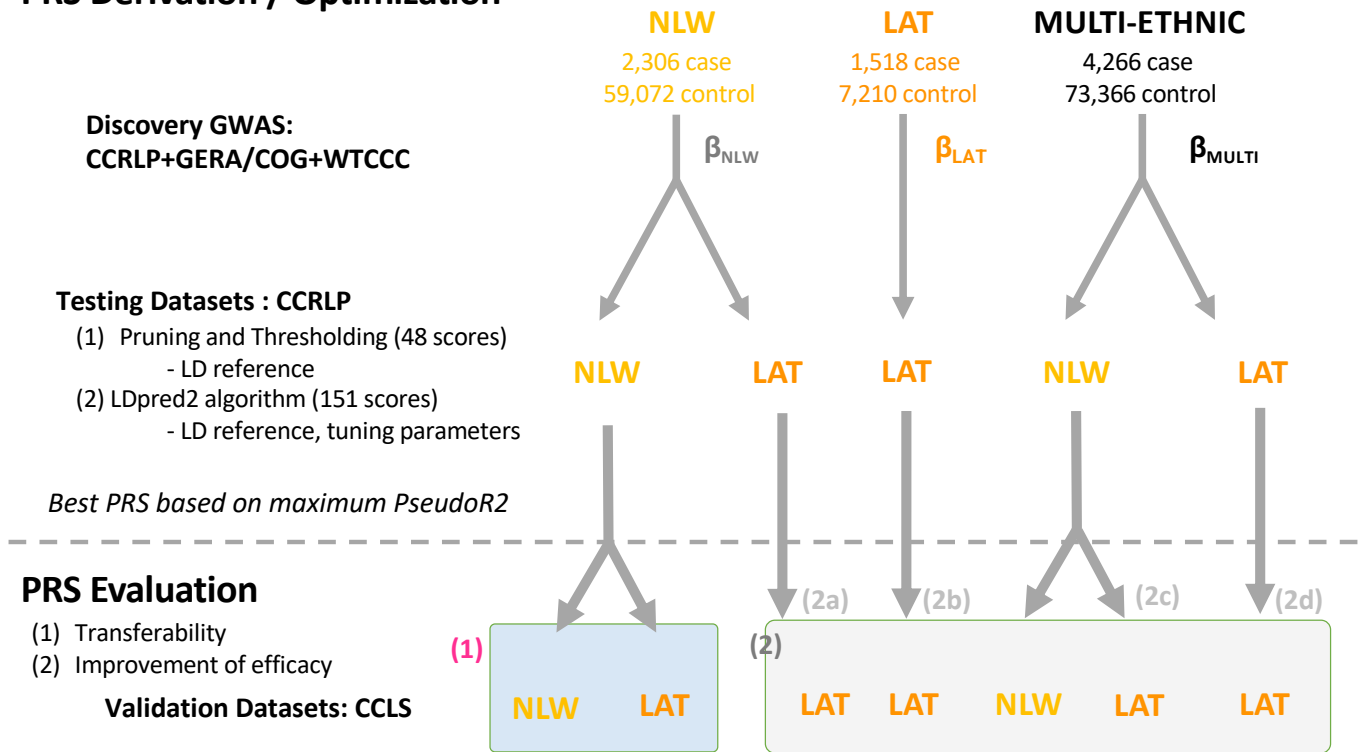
PRS Derivation / Optimization

NLW
2,306 case
59,072 control

LAT
1,518 case
7,210 control

MULTI-ETHNIC
4,266 case
73,366 control

Discovery GWAS:
CCRLP+GERA/COG+WTCCC

$\beta_{NLW}$

$\beta_{LAT}$

$\beta_{MULTI}$

Testing Datasets : CCRLP
(1) Pruning and Thresholding (48 scores)
- LD reference
(2) LDpred2 algorithm (151 scores)
- LD reference, tuning parameters

NLW LAT LAT NLW LAT

Best PRS based on maximum PseudoR2

PRS Evaluation
(1) Transferability
(2) Improvement of efficacy

Validation Datasets: CCLS

(2a) (2b) (2c) (2d)

(1)
NLW LAT

(2)
LAT LAT NLW LAT LAT